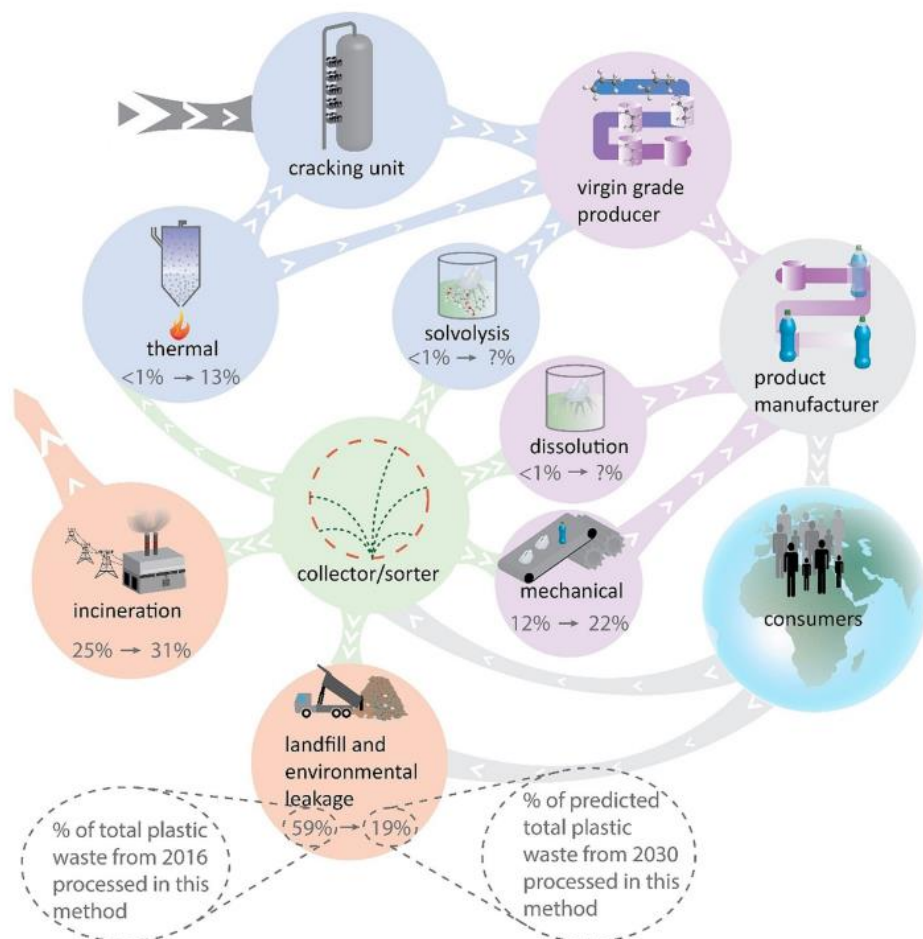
cracking unit

virgin grade producer

thermal
<1% → 13%

solvolysis
<1% → ?%

product manufacturer

dissolution
<1% → ?%

incineration
25% → 31%

collector/sorter

mechanical
12% → 22%

consumers

landfill and environmental leakage
59% → 19%

% of total plastic waste from 2016 processed in this method

% of predicted total plastic waste from 2030 processed in this method